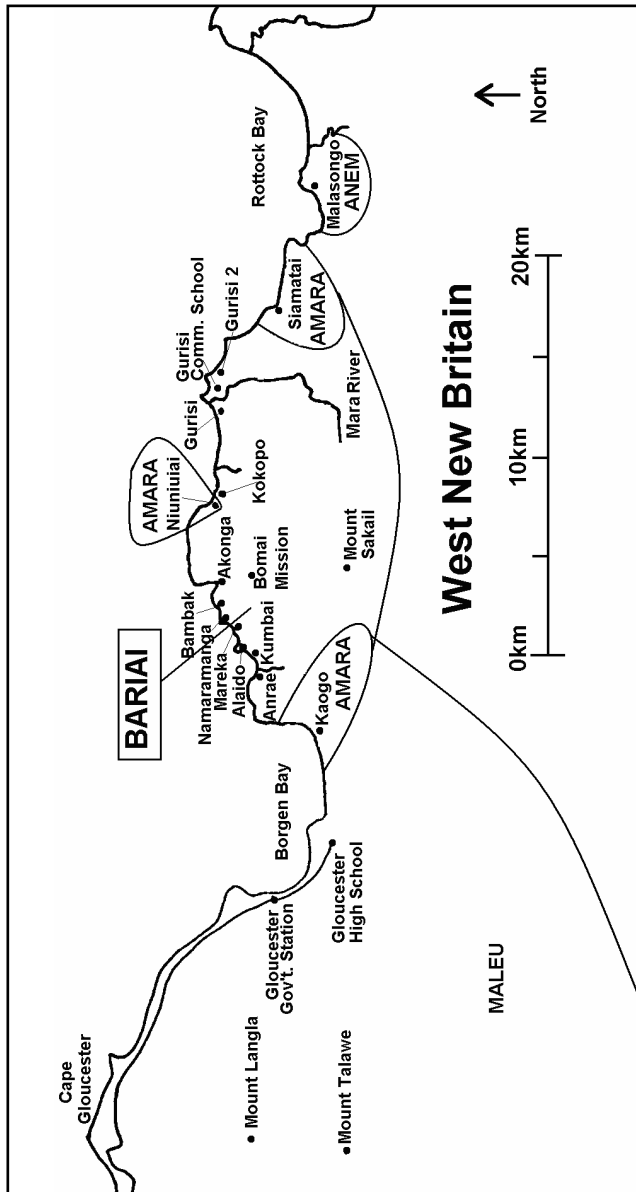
North

Rottock Bay

Malasongo
ANEM

20km

10km

0km

West New Britain

Siamatai
AMARA

Gurisi 2

Gurisi
Comm. School

Gurisi

Mara River

AMARA
Niuniuiai

Kokopo

Akonga

Bomai
Mission

Mount
Sakail

Bambak

Namaramanga

Mareka

Alaido

Kumbai

Anrae

BARIAI

Kaogo
AMARA

Borgen Bay

Gloucester
High School

Gloucester
Gov't. Station

MALEU

Cape
Gloucester

Mount Langla

Mount Talawe